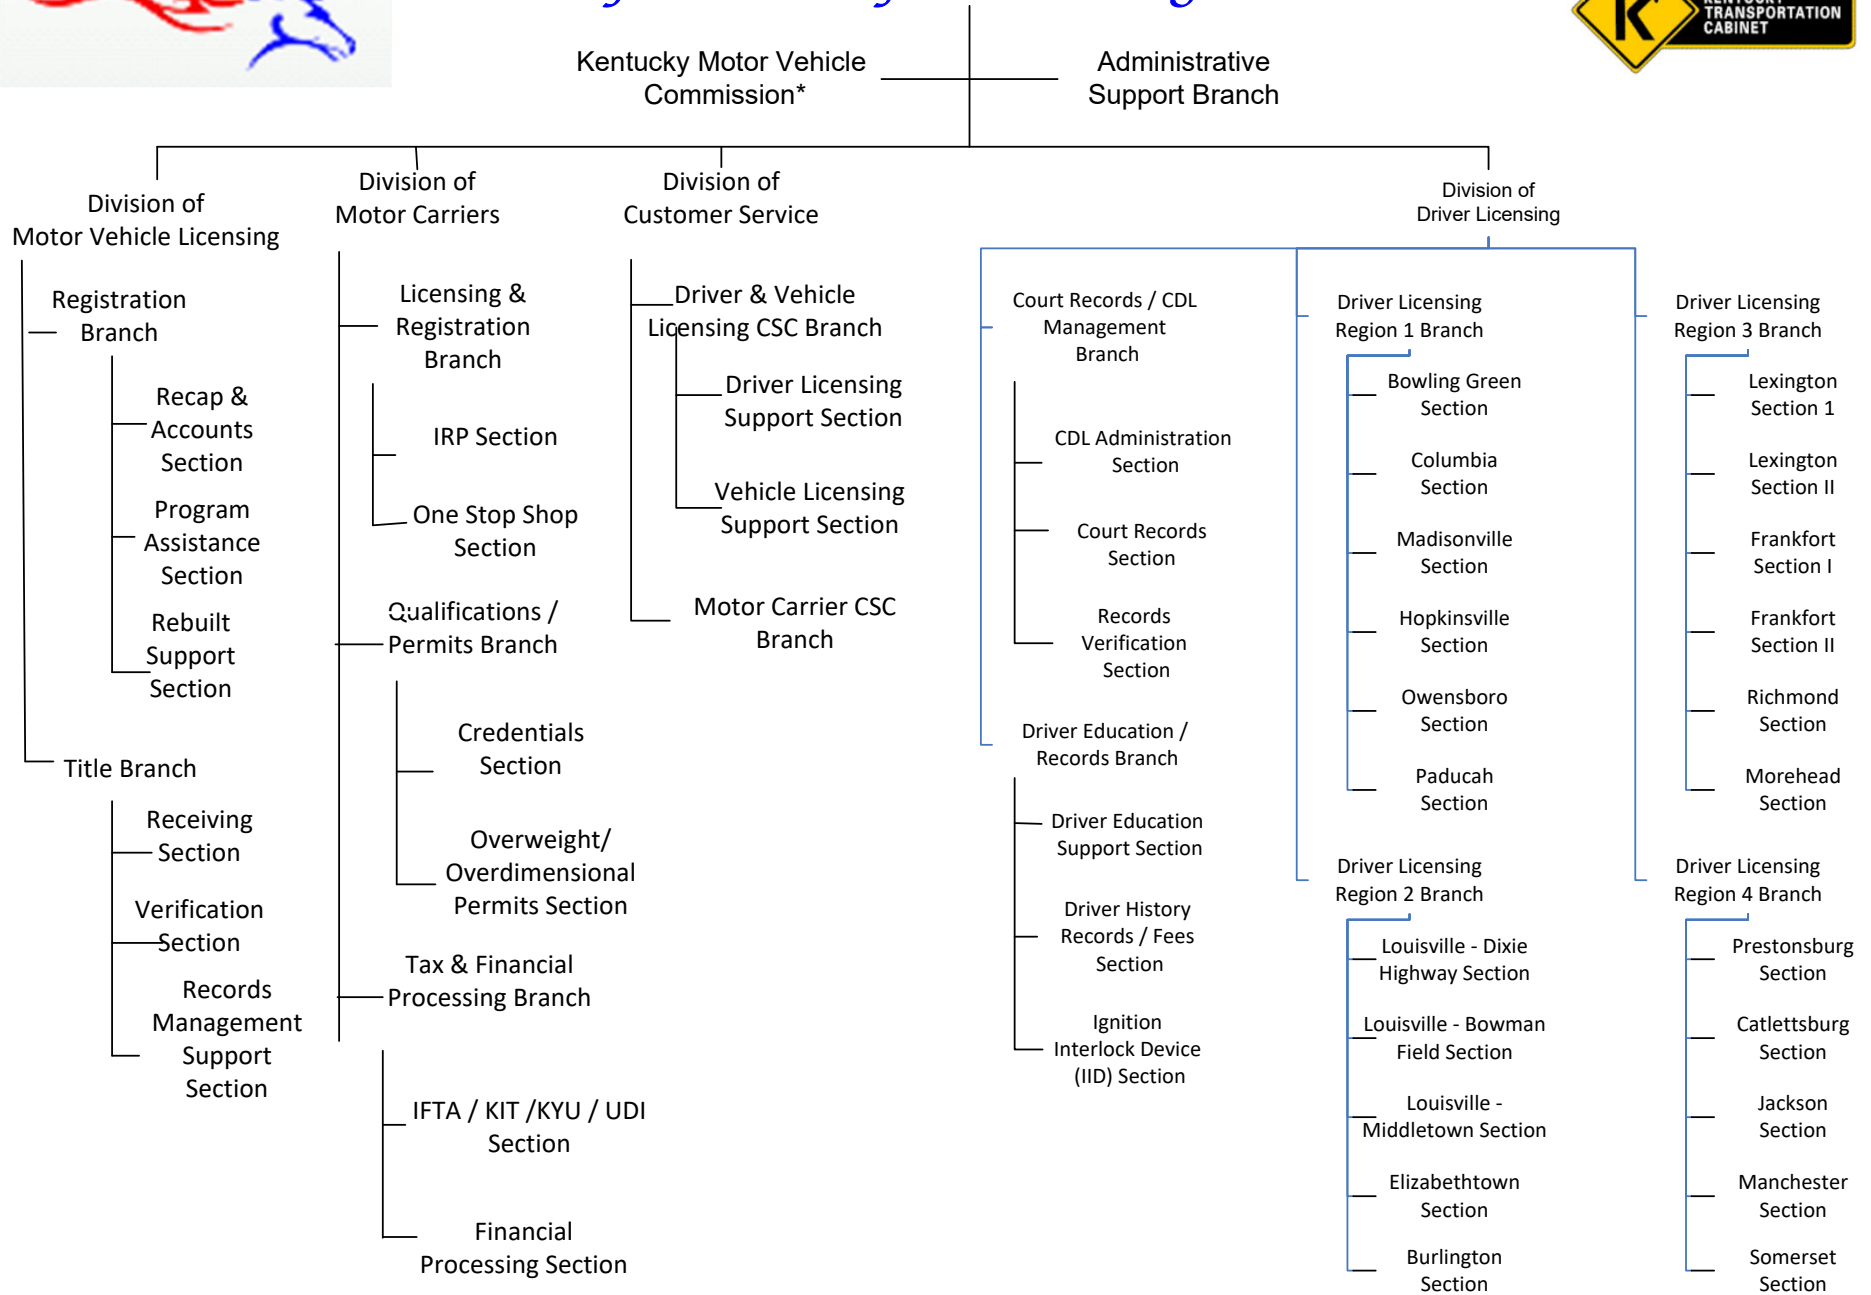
TRANSPORTATION CABINET

Kentucky Motor Vehicle Commission*

Administrative Support Branch

Division of Motor Vehicle Licensing

Registration Branch

Recap & Accounts Section

Program Assistance Section

Rebuilt Support Section

Title Branch

Receiving Section

Verification Section

Records Management Support Section

Division of Motor Carriers

Licensing & Registration Branch

IRP Section

One Stop Shop Section

Qualifications / Permits Branch

Credentials Section

Overweight/ Overdimensional Permits Section

Tax & Financial Processing Branch

IFTA / KIT /KYU / UDI Section

Financial Processing Section

Division of Customer Service

Driver & Vehicle Licensing CSC Branch

Driver Licensing Support Section

Vehicle Licensing Support Section

Motor Carrier CSC Branch

Division of Driver Licensing

Court Records / CDL Management Branch

CDL Administration Section

Court Records Section

Records Verification Section

Driver Education / Records Branch

Driver Education Support Section

Driver History Records / Fees Section

Ignition Interlock Device (IID) Section

Driver Licensing Region 1 Branch

Bowling Green Section

Columbia Section

Madisonville Section

Hopkinsville Section

Owensboro Section

Paducah Section

Driver Licensing Region 2 Branch

Louisville - Dixie Highway Section

Louisville - Bowman Field Section

Louisville - Middletown Section

Elizabethtown Section

Burlington Section

Driver Licensing Region 3 Branch

Lexington Section 1

Lexington Section II

Frankfort Section I

Frankfort Section II

Richmond Section

Morehead Section

Driver Licensing Region 4 Branch

Prestonsburg Section

Catlettsburg Section

Jackson Section

Manchester Section

Somerset Section